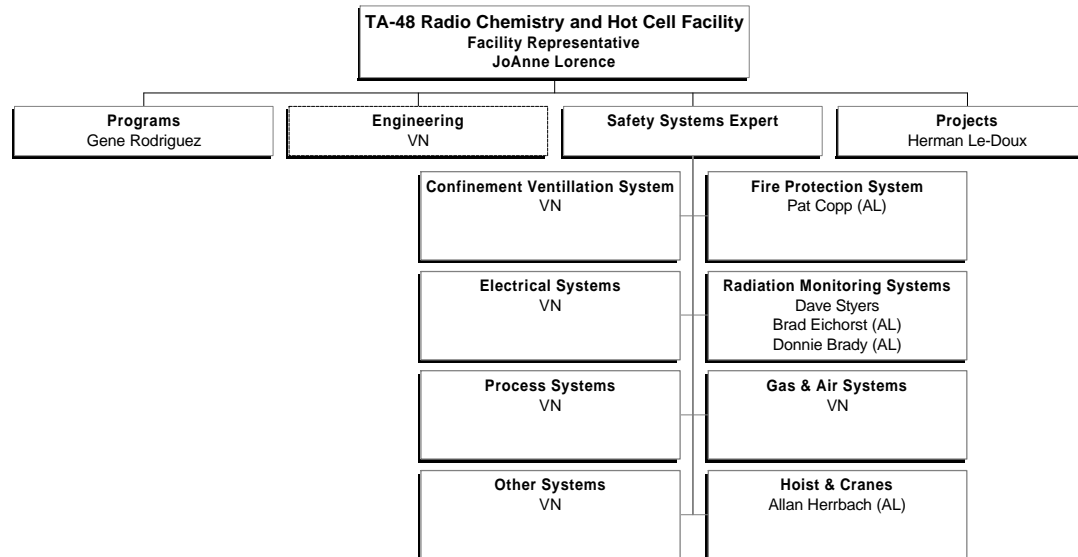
TA-48 Radio Chemistry and Hot Cell Facility
Facility Representative
JoAnne Lorence

Programs
Gene Rodriguez

Engineering
VN

Safety Systems Expert

Projects
Herman Le-Doux

Confinement Ventillation System
VN

Fire Protection System
Pat Copp (AL)

Electrical Systems
VN

Radiation Monitoring Systems
Dave Styers
Brad Eichorst (AL)
Donnie Brady (AL)

Process Systems
VN

Gas & Air Systems
VN

Other Systems
VN

Hoist & Cranes
Allan Herrbach (AL)